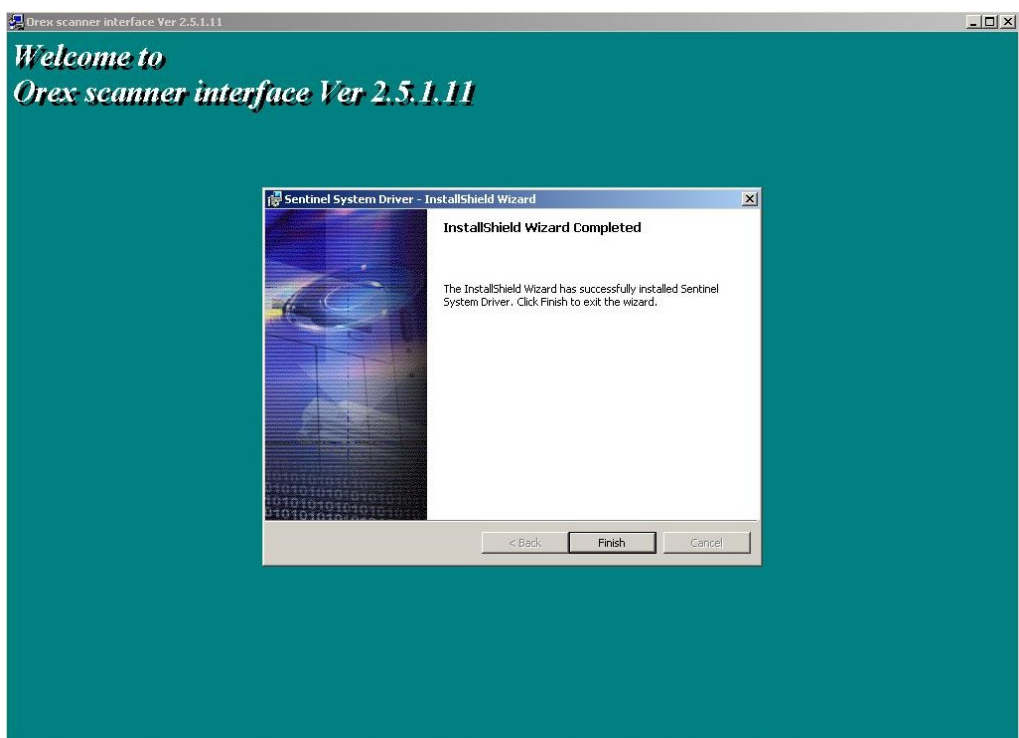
Orex scanner interface Ver 2.5.1.11

Welcome to
Orex scanner interface Ver 2.5.1.11

Sentinel System Driver - InstallShield Wizard

InstallShield Wizard Completed

The InstallShield Wizard has successfully installed Sentinel System Driver. Click Finish to exit the wizard.

< Back
Finish
Cancel